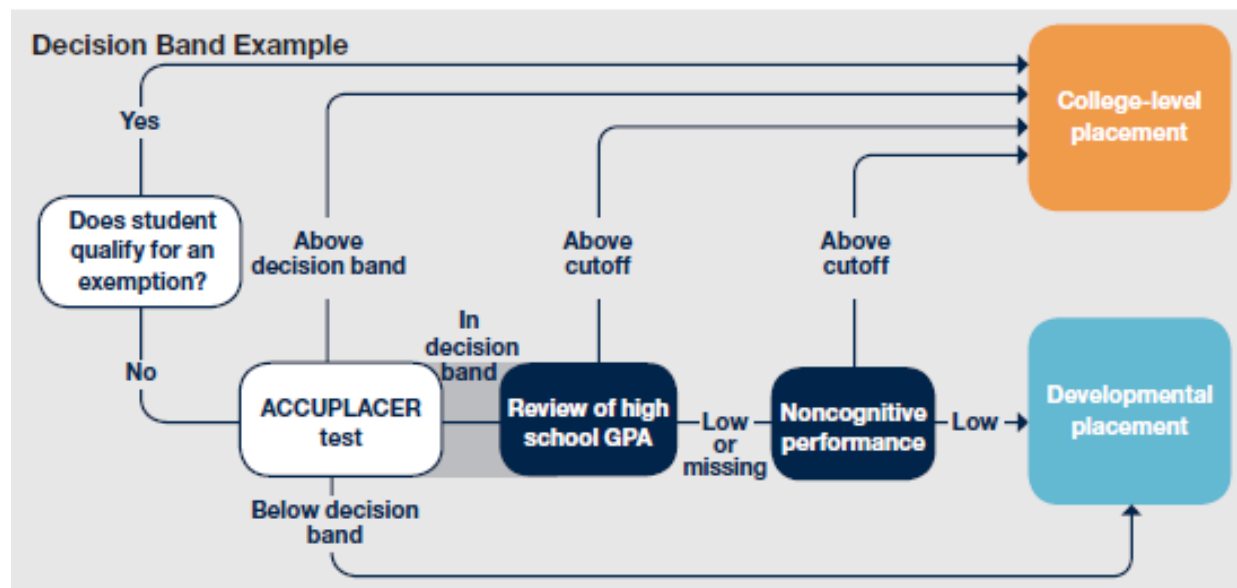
Decision Band Example

Yes

Does student qualify for an exemption?

No

Above decision band

ACCUPLACER test

Below decision band

In decision band

Above cutoff

Review of high school GPA

Low or missing

Above cutoff

Noncognitive performance

Low

College-level placement

Developmental placement